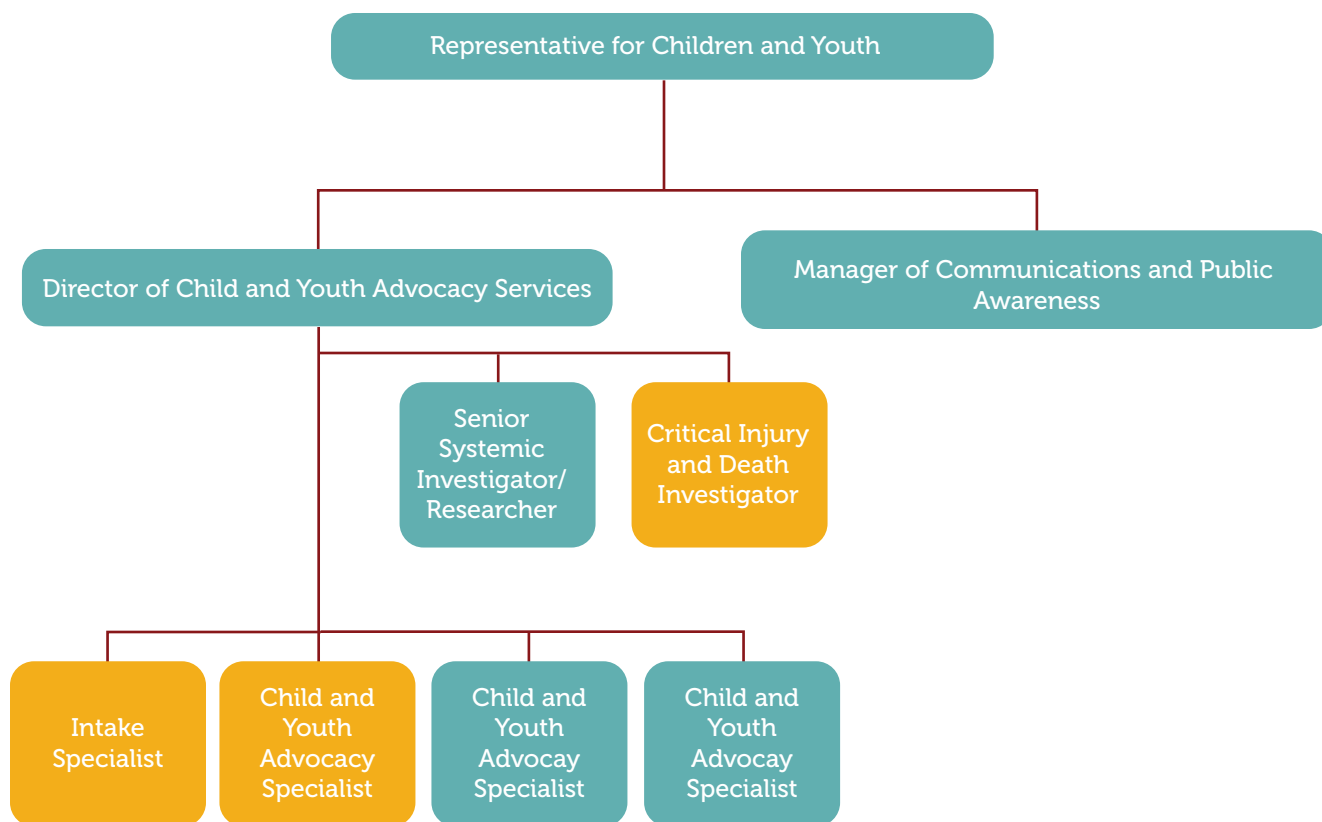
Representative for Children and Youth

Director of Child and Youth Advocacy Services

Manager of Communications and Public Awareness

Senior Systemic Investigator/ Researcher

Critical Injury and Death Investigator

Intake Specialist

Child and Youth Advocacy Specialist

Child and Youth Advocay Specialist

Child and Youth Advocay Specialist